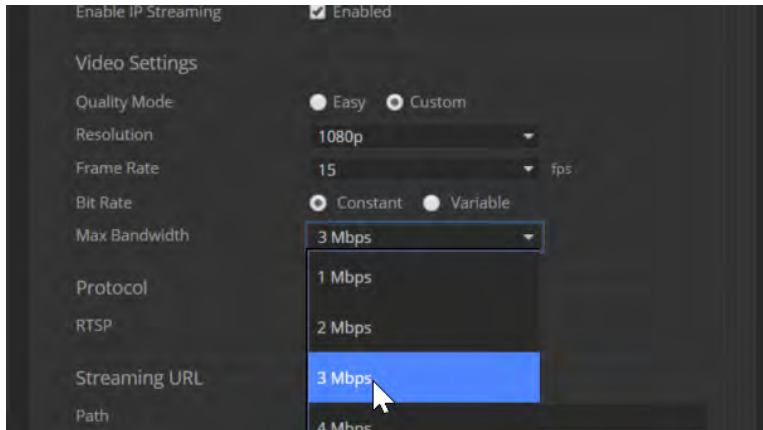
Enable IP Streaming
Enabled

Video Settings

Quality Mode
Easy Custom

Resolution
1080p

Frame Rate
15
fps

Bit Rate
Constant Variable

Max Bandwidth
3 Mbps

Protocol
RTSP

Streaming URL
Path

1 Mbps
2 Mbps
3 Mbps
4 Mbps